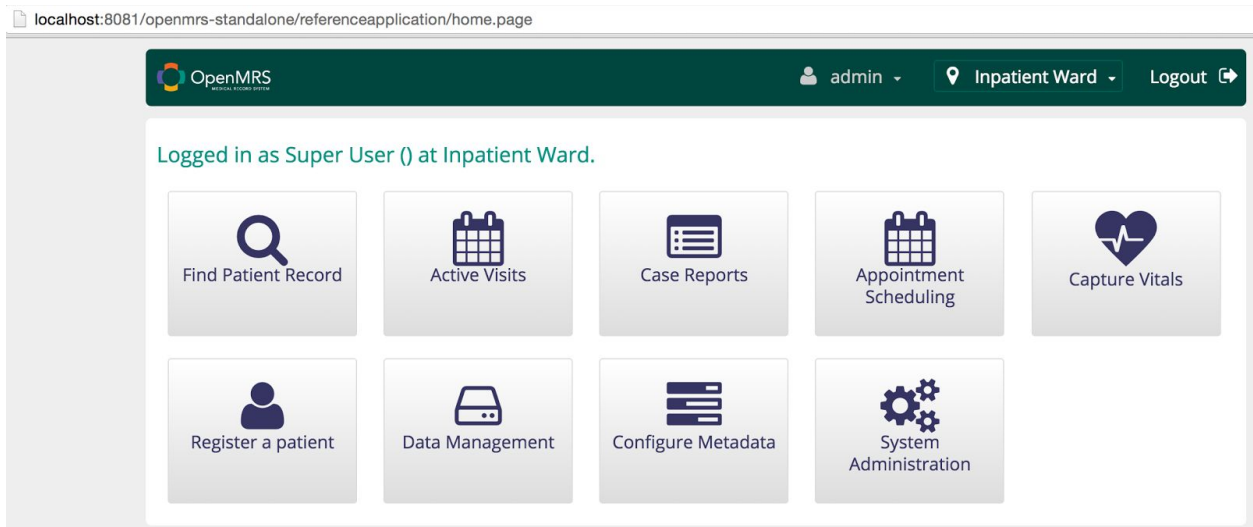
localhost:8081/openmrs-standalone/referenceapplication/home.page

OpenMRS
MEDICAL RECORD SYSTEM

admin

Inpatient Ward

Logout

Logged in as Super User () at Inpatient Ward.

Find Patient Record

Active Visits

Case Reports

Appointment Scheduling

Capture Vitals

Register a patient

Data Management

Configure Metadata

System Administration